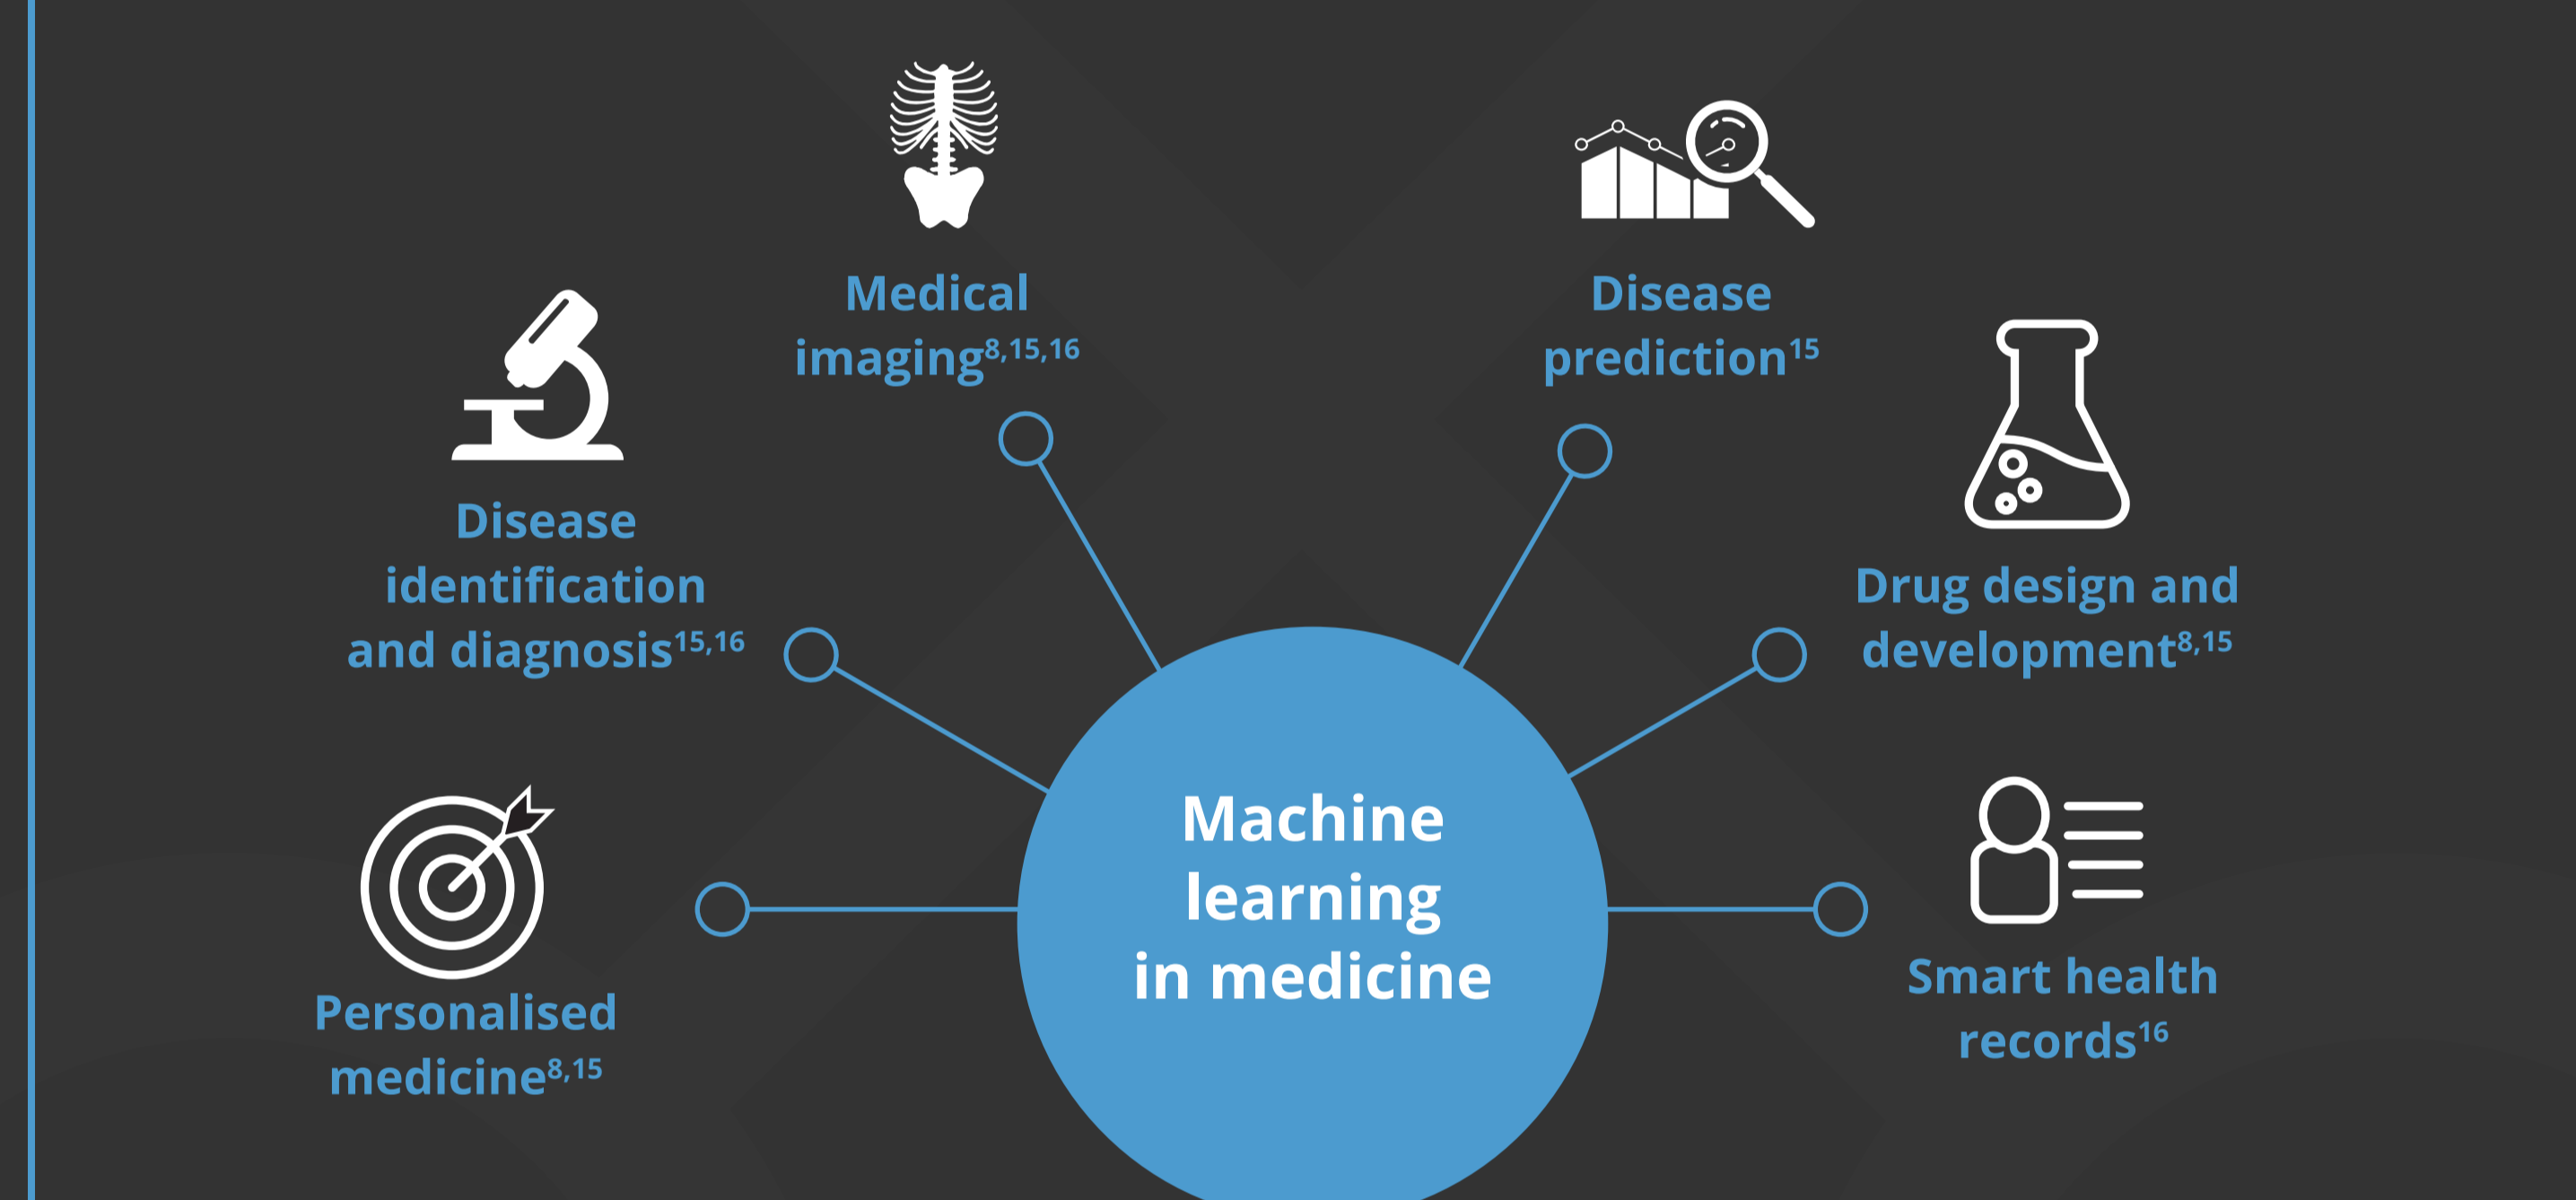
Medical imaging$^{8,15,16}$

Disease prediction$^{15}$

Disease identification and diagnosis$^{15,16}$

Drug design and development$^{8,15}$

Machine learning in medicine

Personalised medicine$^{8,15}$

Smart health records$^{16}$